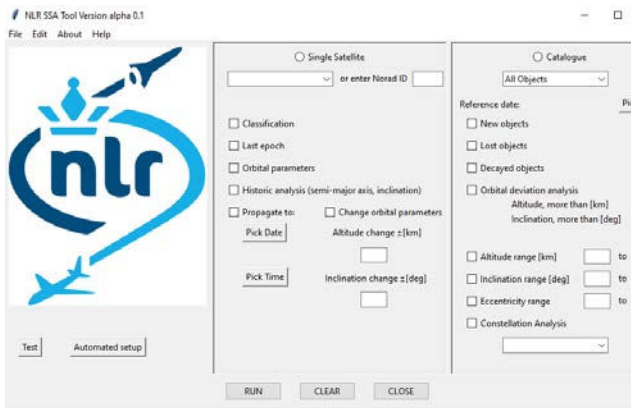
NLR SSA Tool Version alpha 0.1
File Edit About Help

nlr

Test
Automated setup

Single Satellite
or enter Norad ID
Classification
Last epoch
Orbital parameters
Historic analysis (semi-major axis, inclination)
Propagate to:
Change orbital parameters
Pick Date
Altitude change ±[km]
Pick Time
Inclination change ±[deg]

Catalogue
All Objects
Reference date:
Pi
New objects
Lost objects
Decayed objects
Orbital deviation analysis
Altitude, more than [km]
Inclination, more than [deg]
Altitude range [km]
to
Inclination range [deg]
to
Eccentricity range
to
Constellation Analysis

RUN
CLEAR
CLOSE